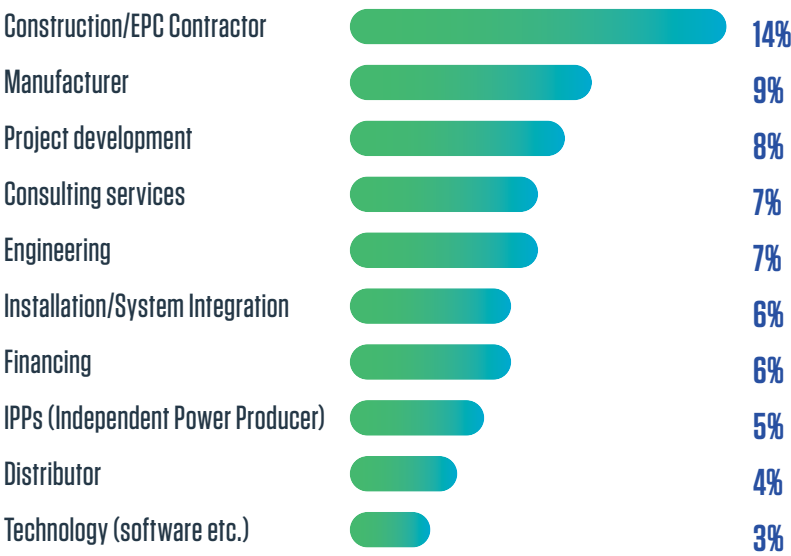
| | |
|---|---|
| Construction/EPC Contractor | 14% |
| Manufacturer | 9% |
| Project development | 8% |
| Consulting services | 7% |
| Engineering | 7% |
| Installation/System Integration | 6% |
| Financing | 6% |
| IPPs (Independent Power Producer) | 5% |
| Distributor | 4% |
| Technology (software etc.) | 3% |